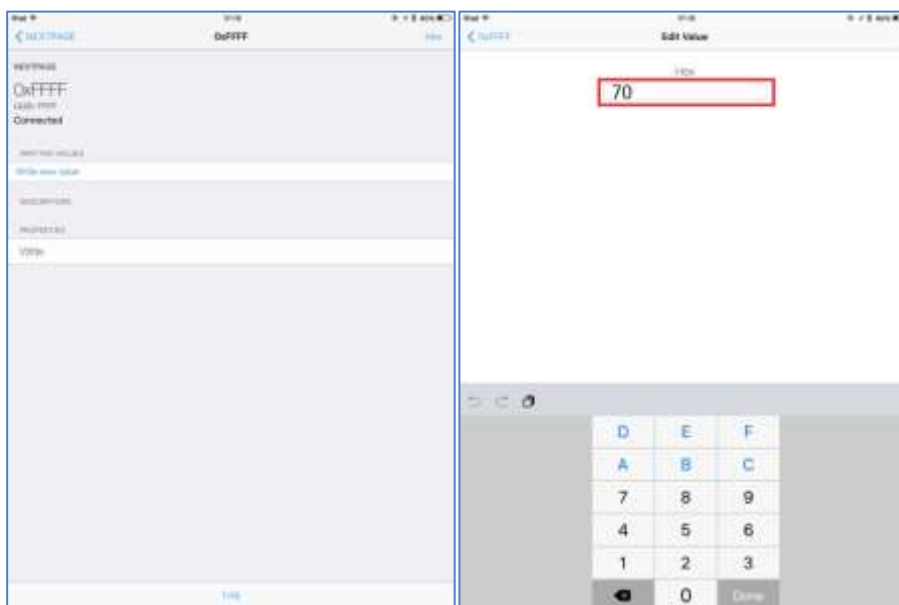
iPad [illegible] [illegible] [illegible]
< NEXTPAGE 0xFFFF Hex
NEXTPAGE
0xFFFF
UUID: FFFF
Connected
WRITTEN VALUES
Write new value
DESCRIPTORS
PROPERTIES
Write
Log

iPad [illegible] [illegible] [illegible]
< 0xFFFF Edit Value
Hex
70

| D | E | F |
|---|---|---|
| A | B | C |
| 7 | 8 | 9 |
| 4 | 5 | 6 |
| 1 | 2 | 3 |
|  | 0 | Done |